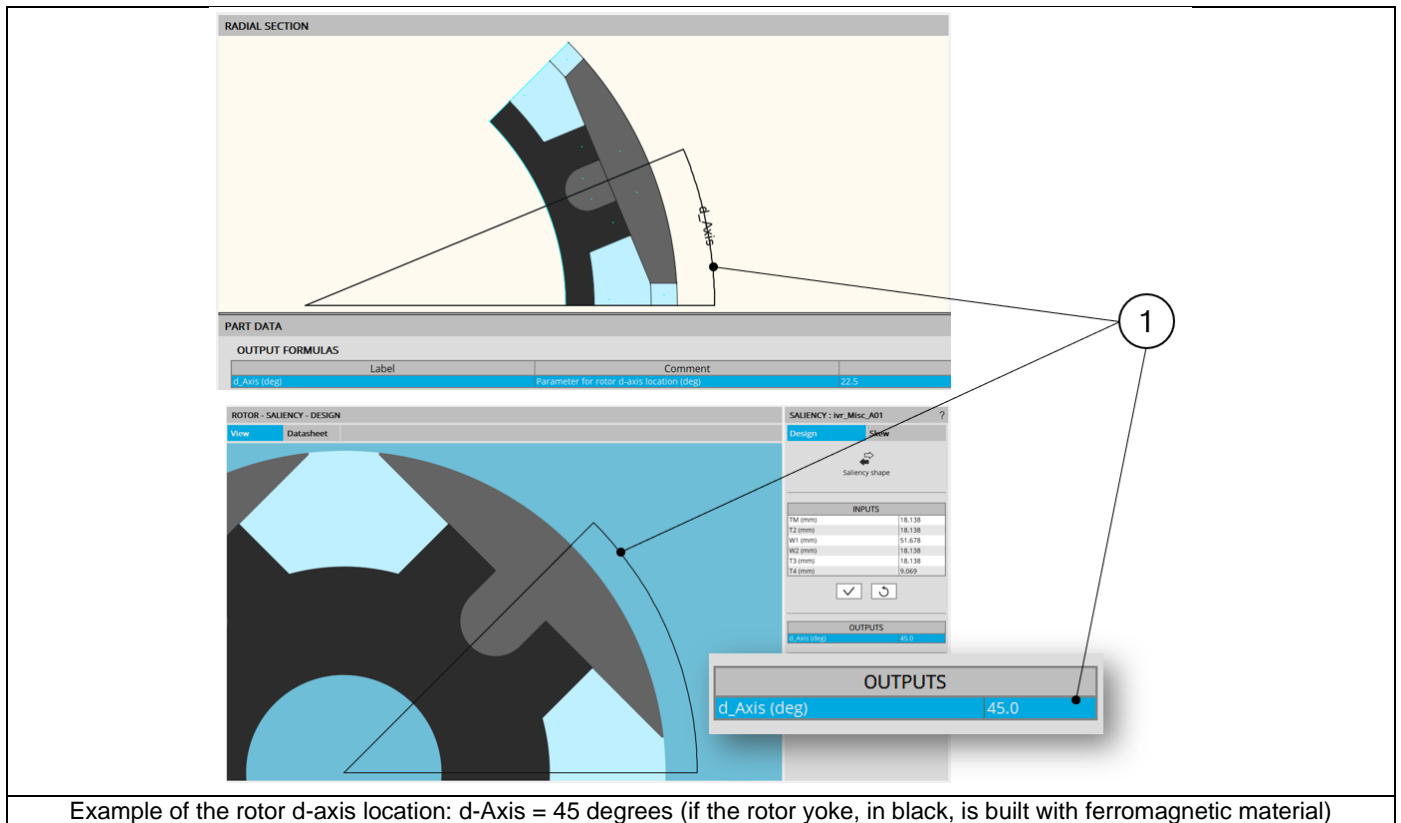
RADIAL SECTION

d_Axis

1

PART DATA

OUTPUT FORMULAS

| Label | Comment | |
|---|---|---|
| d_Axis (deg) | Parameter for rotor d-axis location (deg) | 22.5 |

ROTOR - SALIENCY - DESIGN

View Datasheet

SALIENCY : ivr_Misc_A01 ?

Design Skew

Saliency shape

| INPUTS | |
|---|---|
| TM (mm) | 18.138 |
| T2 (mm) | 18.138 |
| W1 (mm) | 51.678 |
| W2 (mm) | 18.138 |
| T3 (mm) | 18.138 |
| T4 (mm) | 9.069 |

| OUTPUTS | |
|---|---|
| d_Axis (deg) | 45.0 |

| OUTPUTS | |
|---|---|
| d_Axis (deg) | 45.0 |

Example of the rotor d-axis location: d-Axis = 45 degrees (if the rotor yoke, in black, is built with ferromagnetic material)